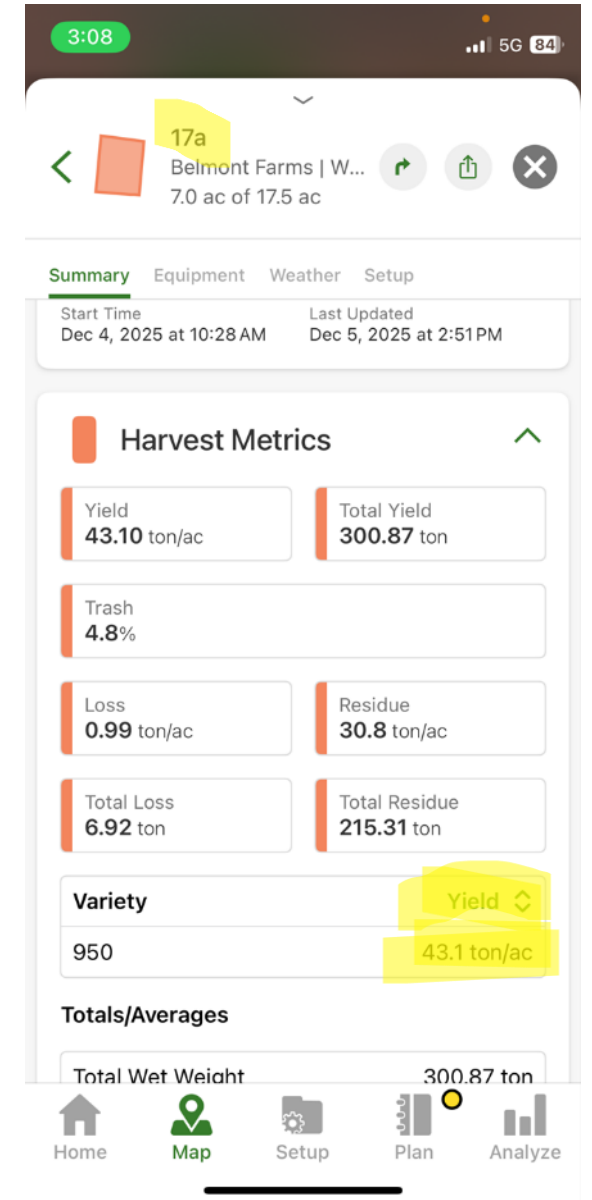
3:08
5G 84

17a
Belmont Farms | W...
7.0 ac of 17.5 ac

Summary Equipment Weather Setup

Start Time
Dec 4, 2025 at 10:28 AM
Last Updated
Dec 5, 2025 at 2:51 PM

Harvest Metrics

Yield
43.10 ton/ac

Total Yield
300.87 ton

Trash
4.8%

Loss
0.99 ton/ac

Residue
30.8 ton/ac

Total Loss
6.92 ton

Total Residue
215.31 ton

| Variety | Yield |
|---|---|
| 950 | 43.1 ton/ac |

Totals/Averages

Total Wet Weight 300.87 ton

Home Map Setup Plan Analyze